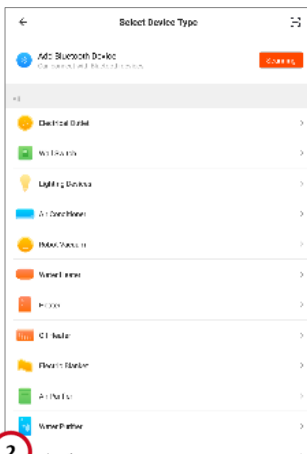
Select Device Type

Add Bluetooth Device
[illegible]

Scanning

All

Electrical Outlet

Wall Switch

Lighting Devices

Air Conditioner

Robot Vacuum

Water Heater

Heater

Oil Heater

Electric Blanket

Air Purifier

Water Purifier

2